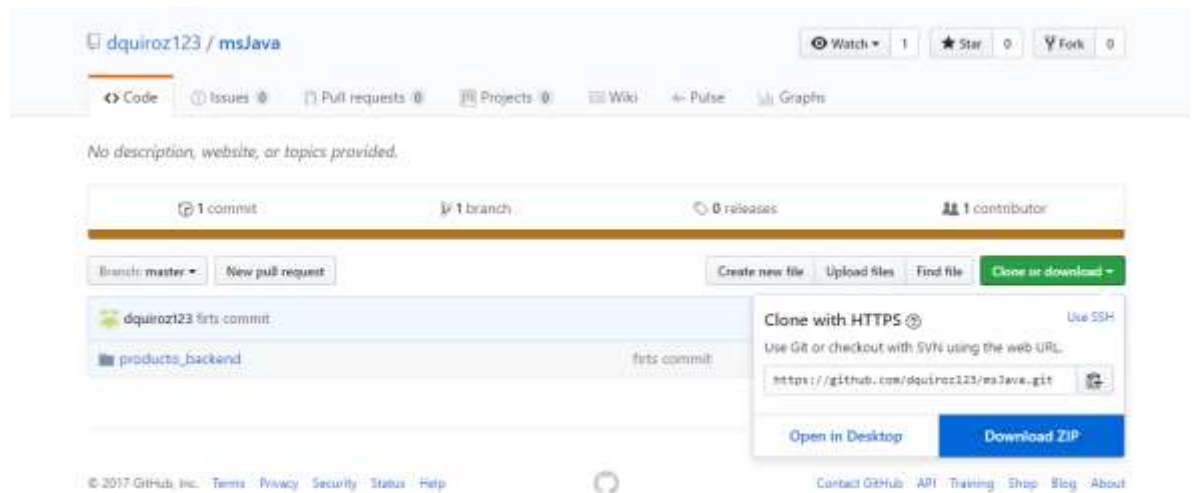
dquiroz123 / msJava

Watch 1 Star 0 Fork 0

Code Issues 0 Pull requests 0 Projects 0 Wiki Pulse Graphs

No description, website, or topics provided.

1 commit 1 branch 0 releases 1 contributor

Branch: master New pull request

Create new file Upload files Find file Clone or download

dquiroz123 firts commit

producto_backend firts commit

Clone with HTTPS Use SSH

Use Git or checkout with SVN using the web URL.

https://github.com/dquiroz123/msJava.git

Open in Desktop Download ZIP

© 2017 GitHub, Inc. Terms Privacy Security Status Help

Contact GitHub API Training Shop Blog About